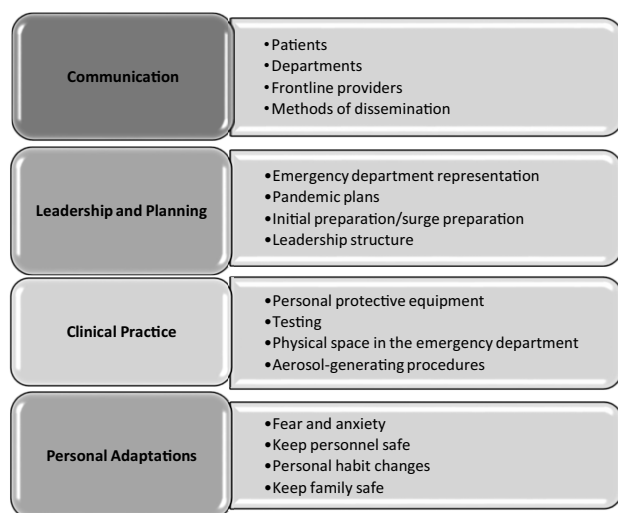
Communication

•Patients
•Departments
•Frontline providers
•Methods of dissemination

Leadership and Planning

•Emergency department representation
•Pandemic plans
•Initial preparation/surge preparation
•Leadership structure

Clinical Practice

•Personal protective equipment
•Testing
•Physical space in the emergency department
•Aerosol-generating procedures

Personal Adaptations

•Fear and anxiety
•Keep personnel safe
•Personal habit changes
•Keep family safe